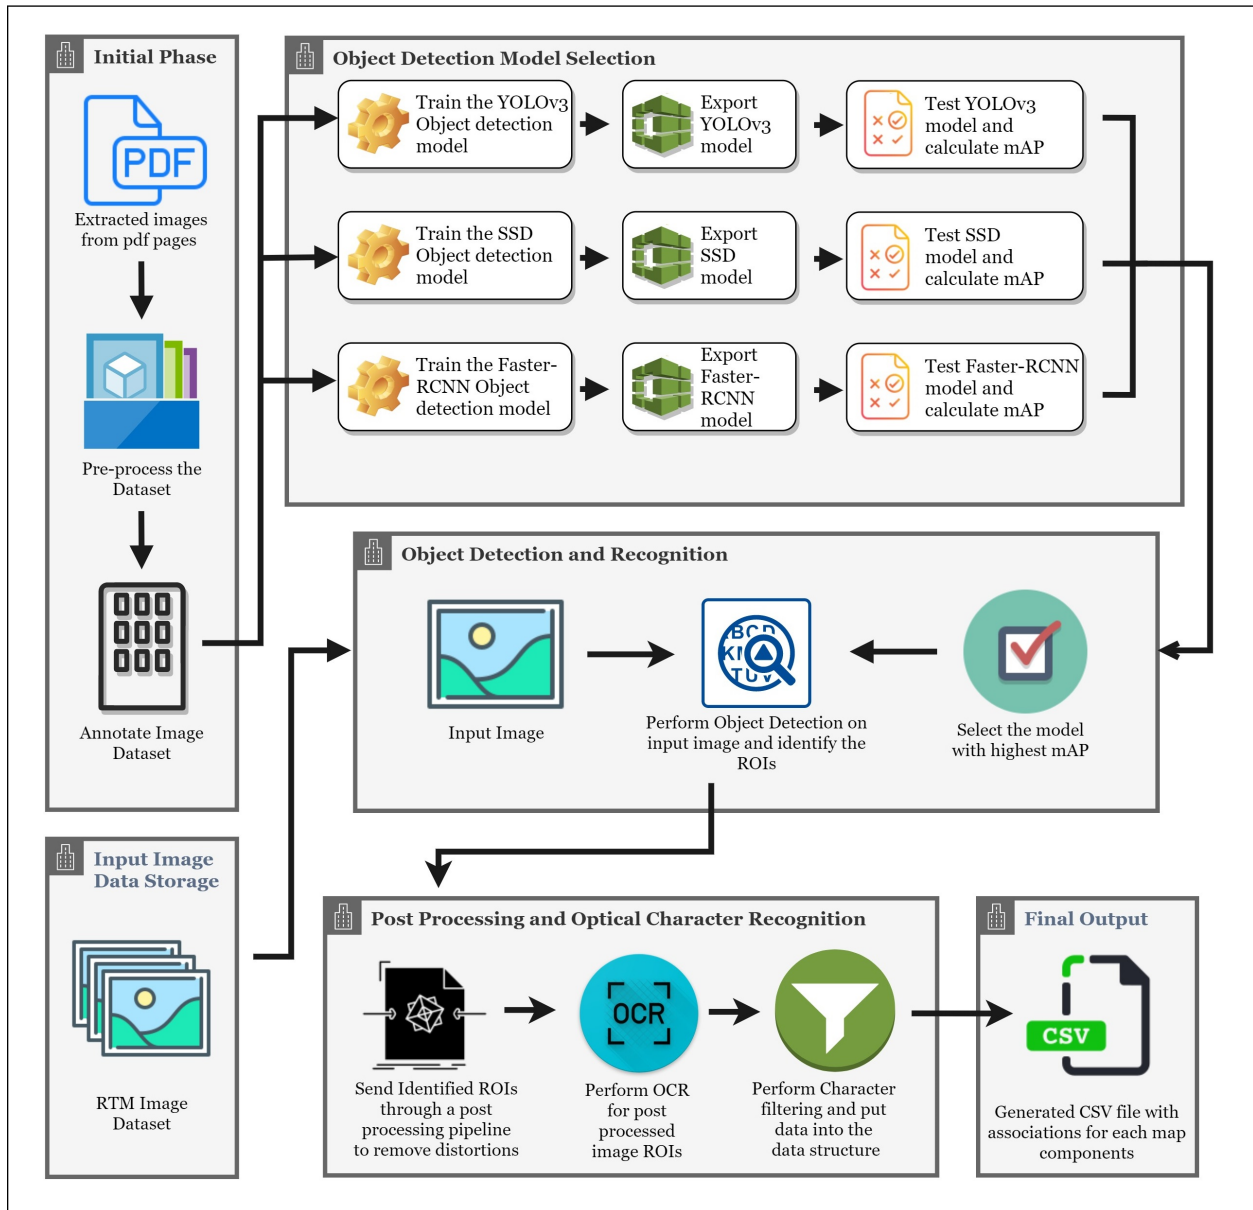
Initial Phase

PDF

Extracted images from pdf pages

Pre-process the Dataset

Annotate Image Dataset

Object Detection Model Selection

Train the YOLOv3 Object detection model

Export YOLOv3 model

Test YOLOv3 model and calculate mAP

Train the SSD Object detection model

Export SSD model

Test SSD model and calculate mAP

Train the Faster-RCNN Object detection model

Export Faster-RCNN model

Test Faster-RCNN model and calculate mAP

Object Detection and Recognition

Input Image

Perform Object Detection on input image and identify the ROIs

Select the model with highest mAP

Input Image Data Storage

RTM Image Dataset

Post Processing and Optical Character Recognition

Send Identified ROIs through a post processing pipeline to remove distortions

OCR

Perform OCR for post processed image ROIs

Perform Character filtering and put data into the data structure

Final Output

CSV

Generated CSV file with associations for each map components